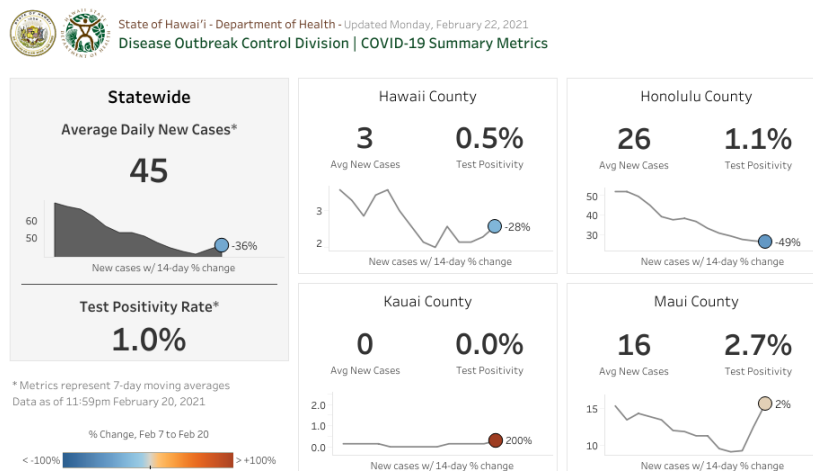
State of Hawai'i - Department of Health - Updated Monday, February 22, 2021
Disease Outbreak Control Division | COVID-19 Summary Metrics

Statewide
Average Daily New Cases*
45
60
50
-36%
New cases w/ 14-day % change

Test Positivity Rate*
1.0%

* Metrics represent 7-day moving averages
Data as of 11:59pm February 20, 2021

% Change, Feb 7 to Feb 20
< -100%
> +100%

Hawaii County
3
Avg New Cases
0.5%
Test Positivity
3
2
-28%
New cases w/ 14-day % change

Honolulu County
26
Avg New Cases
1.1%
Test Positivity
50
40
30
-49%
New cases w/ 14-day % change

Kauai County
0
Avg New Cases
0.0%
Test Positivity
2.0
1.0
0.0
200%
New cases w/ 14-day % change

Maui County
16
Avg New Cases
2.7%
Test Positivity
15
10
2%
New cases w/ 14-day % change